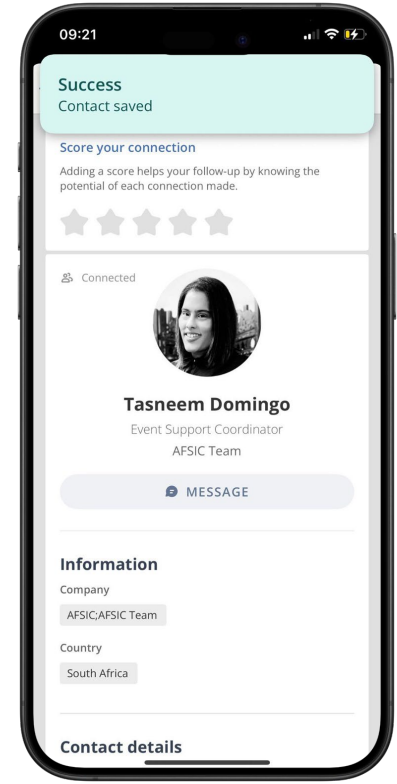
09:21

Success
Contact saved

Score your connection
Adding a score helps your follow-up by knowing the potential of each connection made.

Connected

Tasneem Domingo
Event Support Coordinator
AFSIC Team

MESSAGE

Information
Company
AFSIC;AFSIC Team

Country
South Africa

Contact details